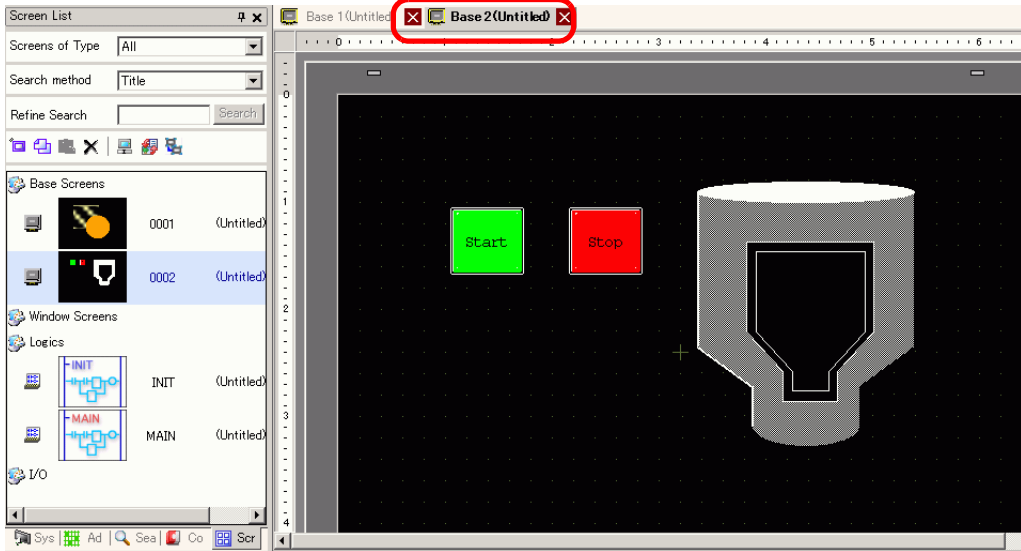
Screen List

Screens of Type All

Search method Title

Refine Search Search

Base Screens

0001 (Untitled)

0002 (Untitled)

Window Screens

Logics

INIT

INIT (Untitled)

MAIN

MAIN (Untitled)

I/O

Sys Ad Sea Co Scr

Base 1(Untitled) Base 2(Untitled)

0 1 2 3 4 5 6

0 1 2 3 4

Start

Stop